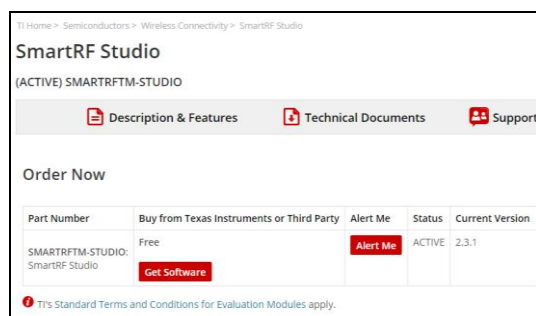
TI Home > Semiconductors > Wireless Connectivity > SmartRF Studio

SmartRF Studio

(ACTIVE) SMARTRFTM-STUDIO

Description & Features | Technical Documents | Support

Order Now

| Part Number | Buy from Texas Instruments or Third Party | Alert Me | Status | Current Version |
|---|---|---|---|---|
| SMARTRFTM-STUDIO: SmartRF Studio | Free Get Software | Alert Me | ACTIVE | 2.3.1 |

TI's Standard Terms and Conditions for Evaluation Modules apply.